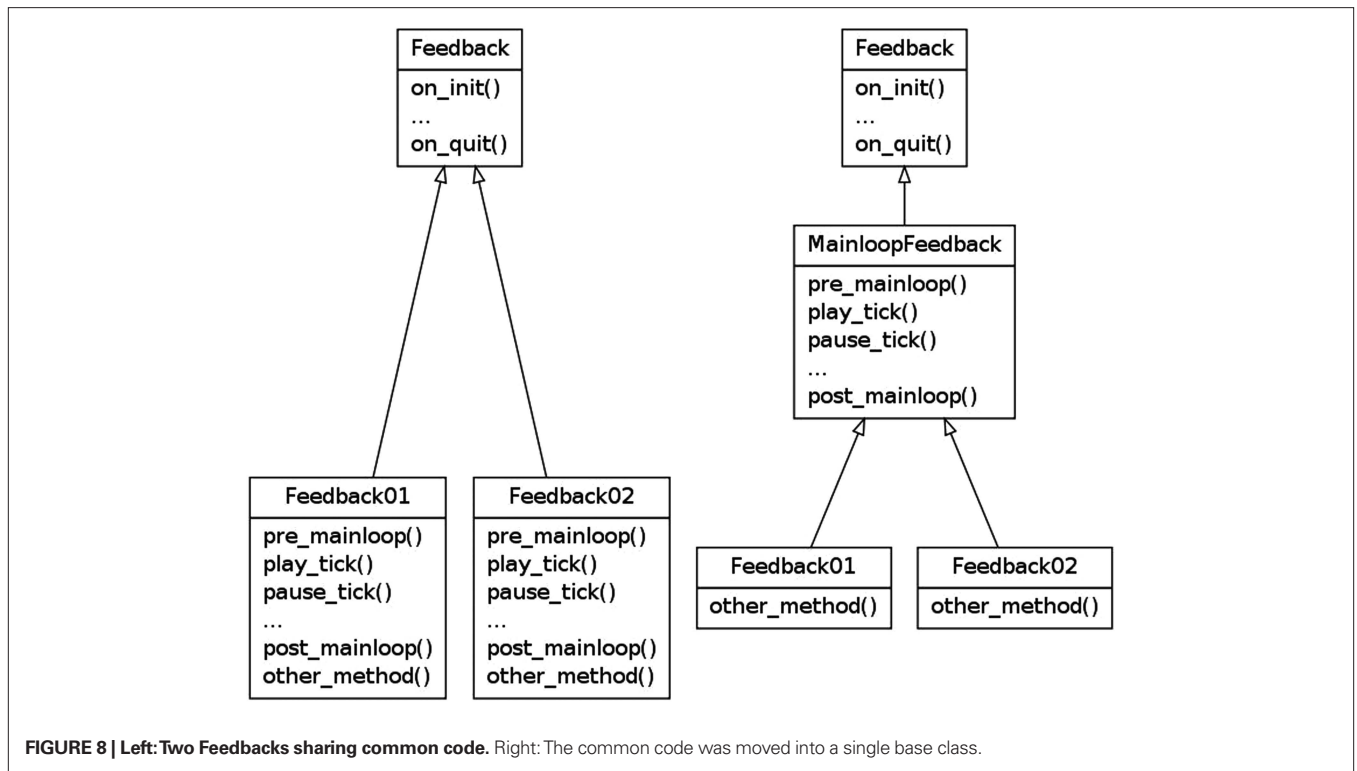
Feedback
on_init()
...
on_quit()

Feedback01
pre_mainloop()
play_tick()
pause_tick()
...
post_mainloop()
other_method()

Feedback02
pre_mainloop()
play_tick()
pause_tick()
...
post_mainloop()
other_method()

Feedback
on_init()
...
on_quit()

MainloopFeedback
pre_mainloop()
play_tick()
pause_tick()
...
post_mainloop()

Feedback01
other_method()

Feedback02
other_method()

FIGURE 8 | Left: Two Feedbacks sharing common code. Right: The common code was moved into a single base class.